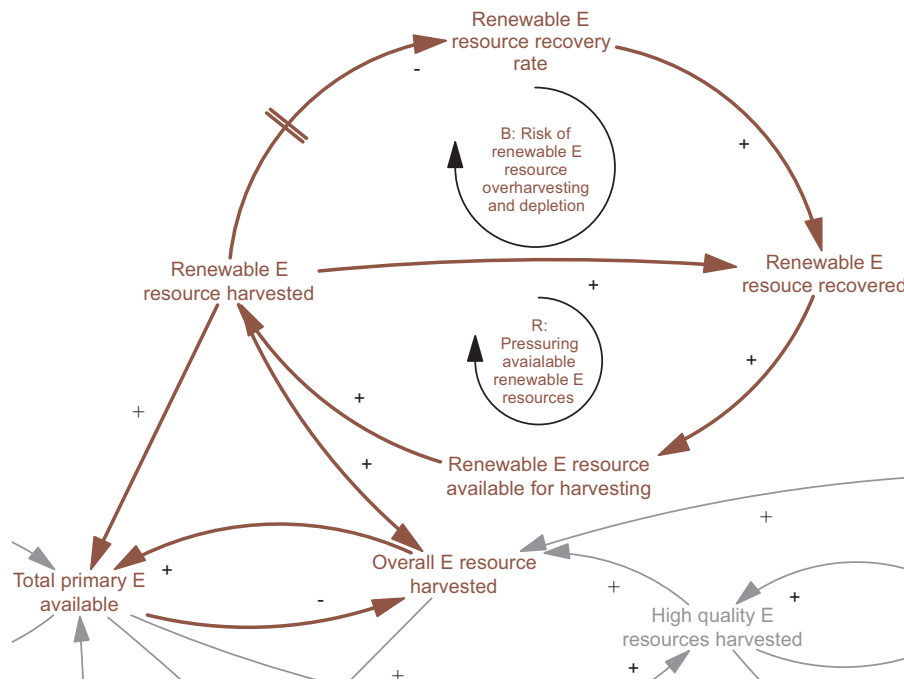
Renewable E resource recovery rate

-

B: Risk of renewable E resource overharvesting and depletion

+

Renewable E resource harvested

+

Renewable E resouce recovered

R: Pressuring avaialable renewable E resources

+

+

+

+

Renewable E resource available for harvesting

+

+

Total primary E available

+

Overall E resource harvested

-

+

+

High quality E resources harvested

+

+

+